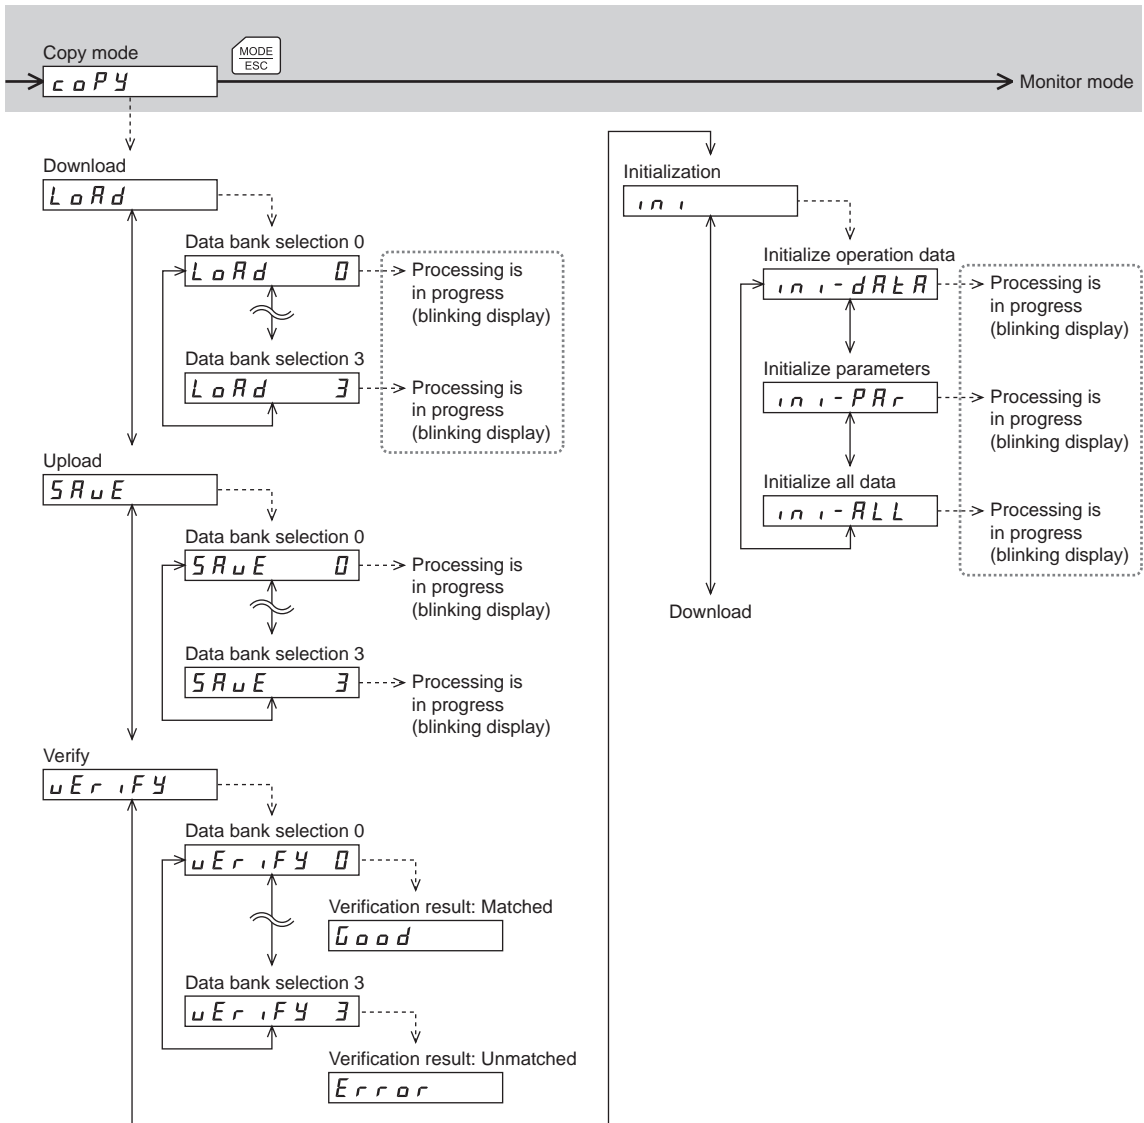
Copy mode
MODE
ESC
coPY
Monitor mode

Download
LoAd
Data bank selection 0
LoAd 0
Processing is in progress (blinking display)
Data bank selection 3
LoAd 3
Processing is in progress (blinking display)

Upload
SAuE
Data bank selection 0
SAuE 0
Processing is in progress (blinking display)
Data bank selection 3
SAuE 3
Processing is in progress (blinking display)

Verify
uEriFY
Data bank selection 0
uEriFY 0
Verification result: Matched
Good
Data bank selection 3
uEriFY 3
Verification result: Unmatched
Error

Initialization
ini
Initialize operation data
ini-dAtA
Processing is in progress (blinking display)
Initialize parameters
ini-PAr
Processing is in progress (blinking display)
Initialize all data
ini-ALL
Processing is in progress (blinking display)
Download